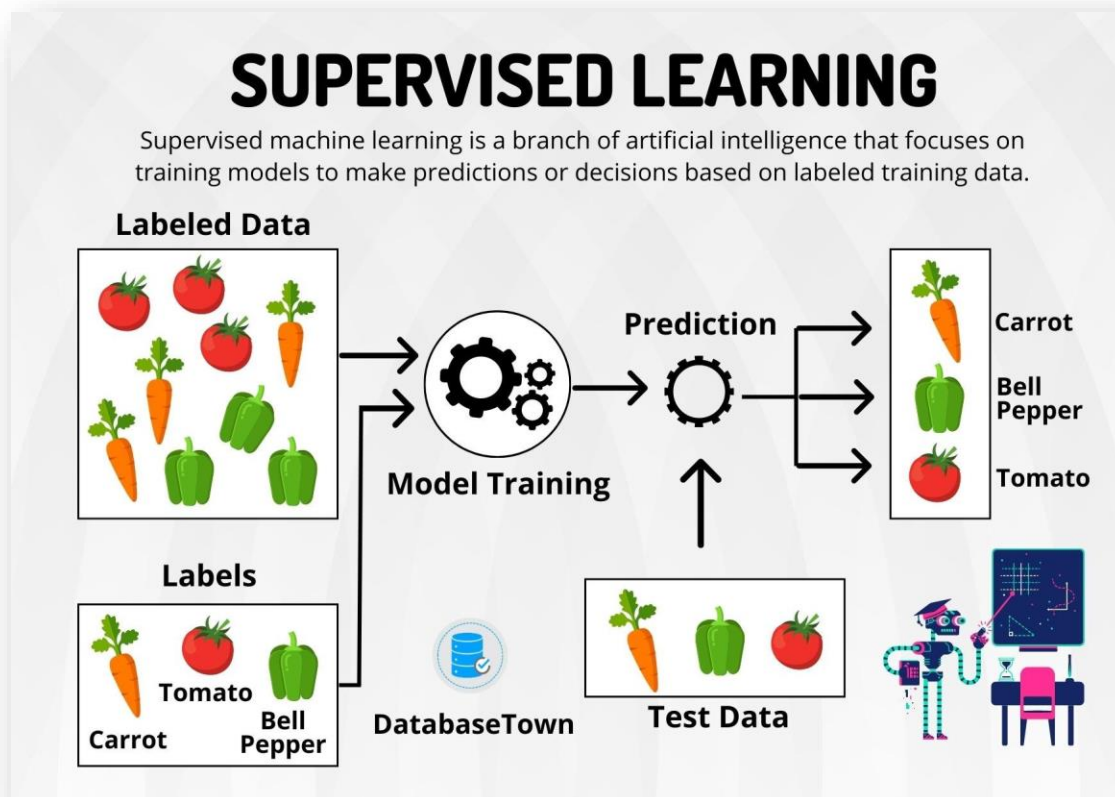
SUPERVISED LEARNING

Supervised machine learning is a branch of artificial intelligence that focuses on training models to make predictions or decisions based on labeled training data.

Labeled Data

Prediction

Carrot

Bell Pepper

Tomato

Model Training

Labels

Tomato

Carrot

Bell Pepper

DatabaseTown

Test Data